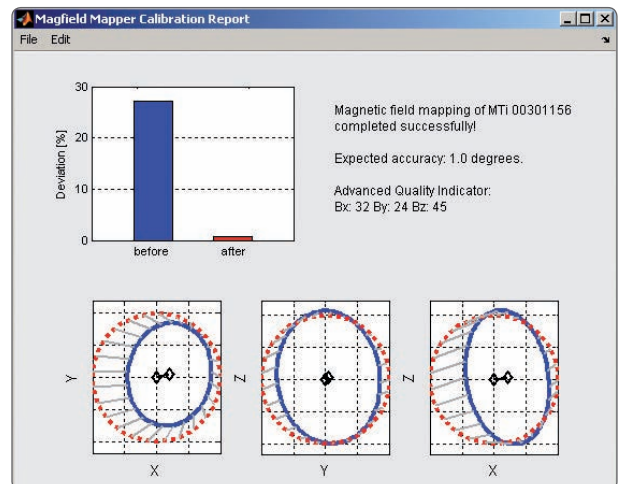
Magfield Mapper Calibration Report

File Edit

30
20
10
0
Deviation [%]
before after

Magnetic field mapping of MTi 00301156 completed successfully!

Expected accuracy: 1.0 degrees.

Advanced Quality Indicator:
Bx: 32 By: 24 Bz: 45

Y
X

Z
Y

Z
X